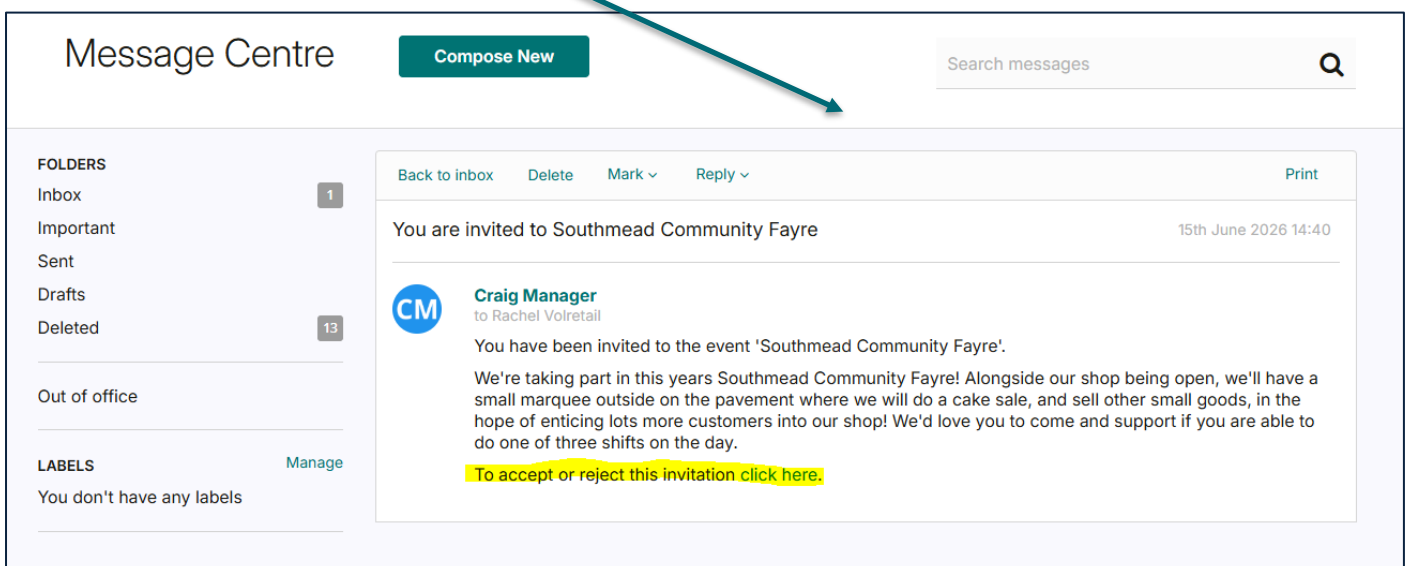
Message Centre

Compose New

Search messages

FOLDERS
Inbox 1
Important
Sent
Drafts
Deleted 13

Out of office

LABELS Manage
You don't have any labels

Back to inbox Delete Mark Reply Print

You are invited to Southmead Community Fayre

15th June 2026 14:40

CM

Craig Manager
to Rachel Volretail

You have been invited to the event 'Southmead Community Fayre'.

We're taking part in this years Southmead Community Fayre! Alongside our shop being open, we'll have a small marquee outside on the pavement where we will do a cake sale, and sell other small goods, in the hope of enticing lots more customers into our shop! We'd love you to come and support if you are able to do one of three shifts on the day.

To accept or reject this invitation click here.